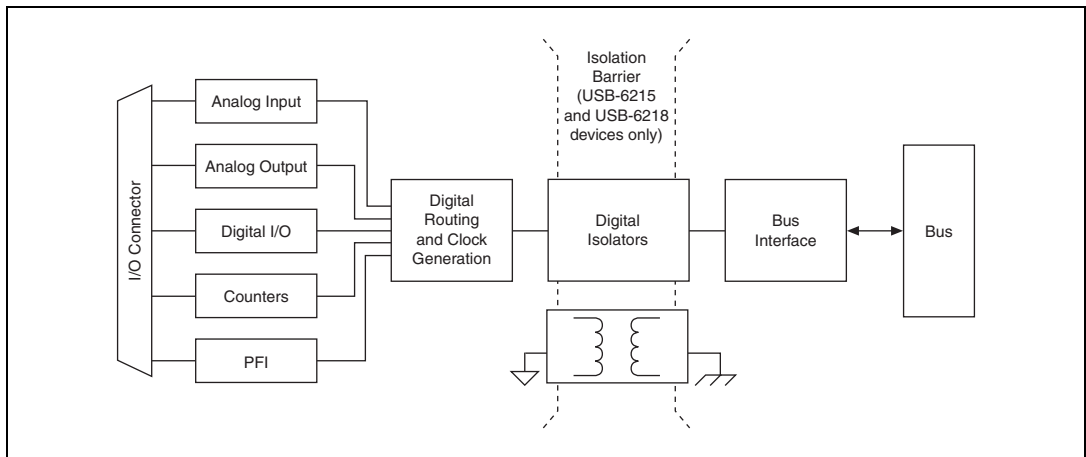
Isolation Barrier (USB-6215 and USB-6218 devices only)

I/O Connector

Analog Input

Analog Output

Digital I/O

Counters

PFI

Digital Routing and Clock Generation

Digital Isolators

Bus Interface

Bus